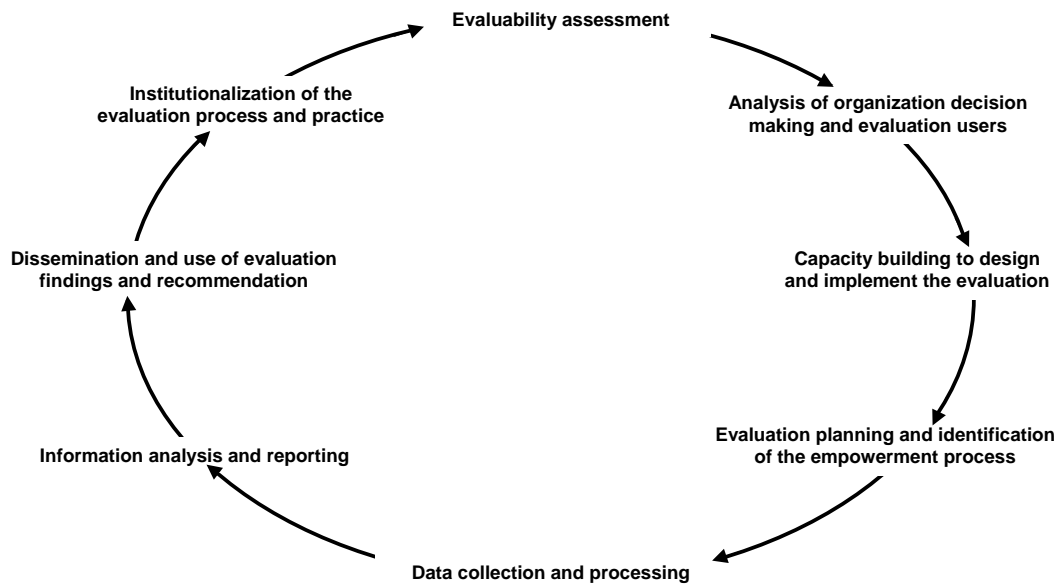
Evaluability assessment

Analysis of organization decision making and evaluation users

Capacity building to design and implement the evaluation

Evaluation planning and identification of the empowerment process

Data collection and processing

Information analysis and reporting

Dissemination and use of evaluation findings and recommendation

Institutionalization of the evaluation process and practice